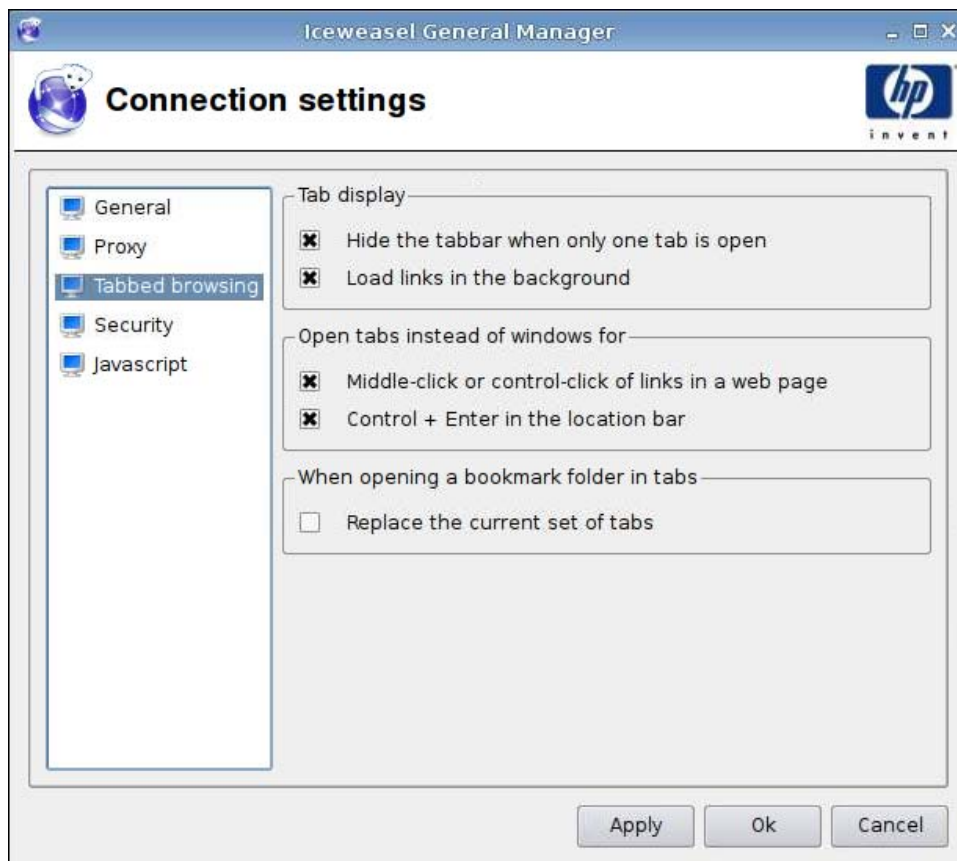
Iceweasel General Manager

Connection settings

hp
invent

General
Proxy
Tabbed browsing
Security
Javascript

Tab display
Hide the tabbar when only one tab is open
Load links in the background

Open tabs instead of windows for
Middle-click or control-click of links in a web page
Control + Enter in the location bar

When opening a bookmark folder in tabs
Replace the current set of tabs

Apply
Ok
Cancel